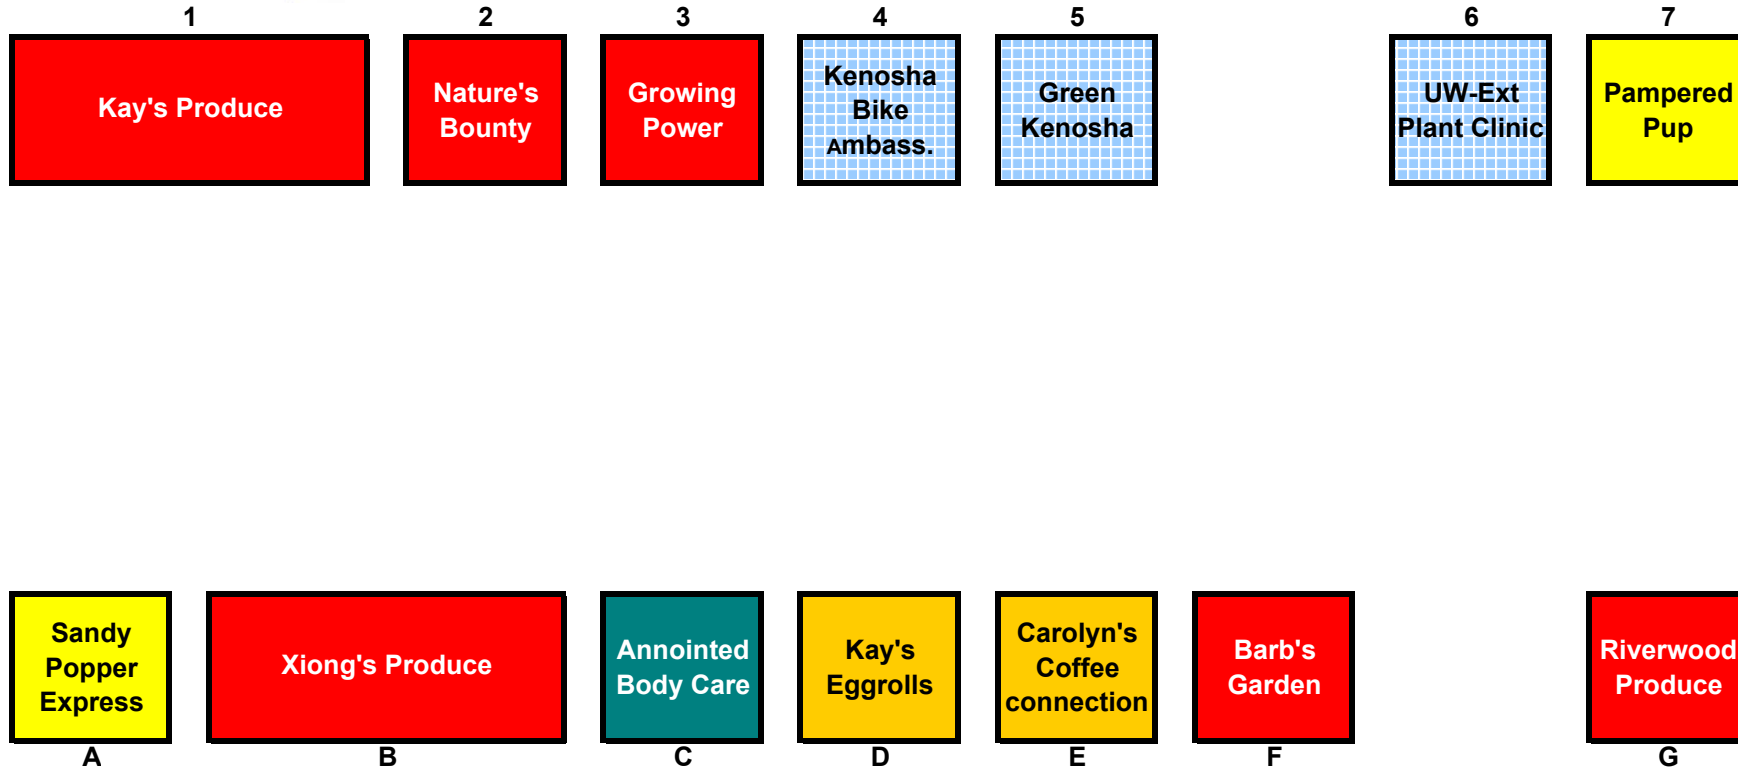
1
Kay's Produce

2
Nature's Bounty

3
Growing Power

4
Kenosha Bike Ambass.

5
Green Kenosha

6
UW-Ext Plant Clinic

7
Pampered Pup

Sandy Popper Express
A

Xiong's Produce
B

Annointed Body Care
C

Kay's Eggrolls
D

Carolyn's Coffee connection
E

Barb's Garden
F

Riverwood Produce
G